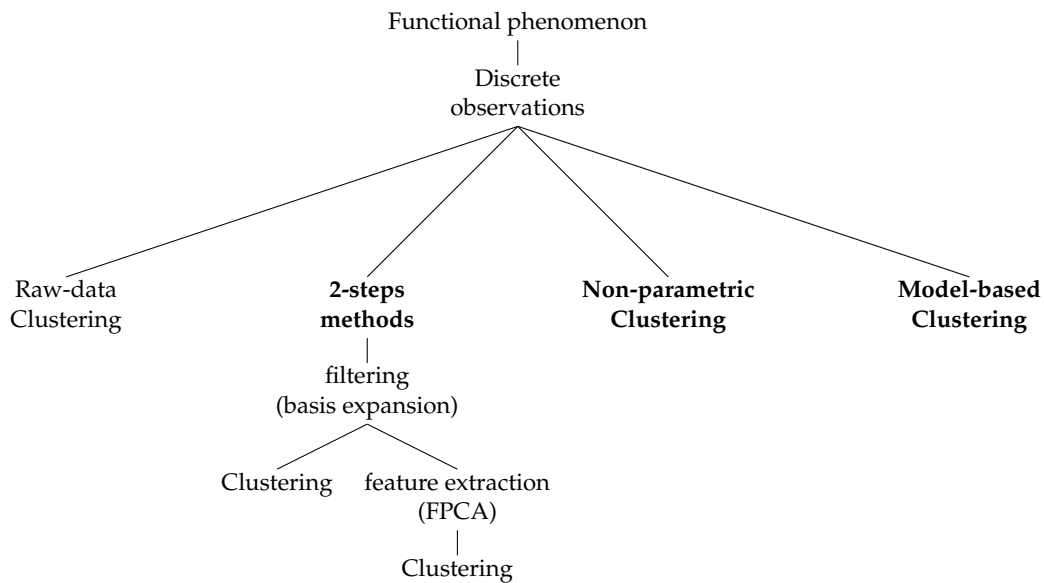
Functional phenomenon

Discrete observations

Raw-data Clustering

**2-steps methods**

filtering (basis expansion)

Clustering

feature extraction (FPCA)

Clustering

**Non-parametric Clustering**

**Model-based Clustering**